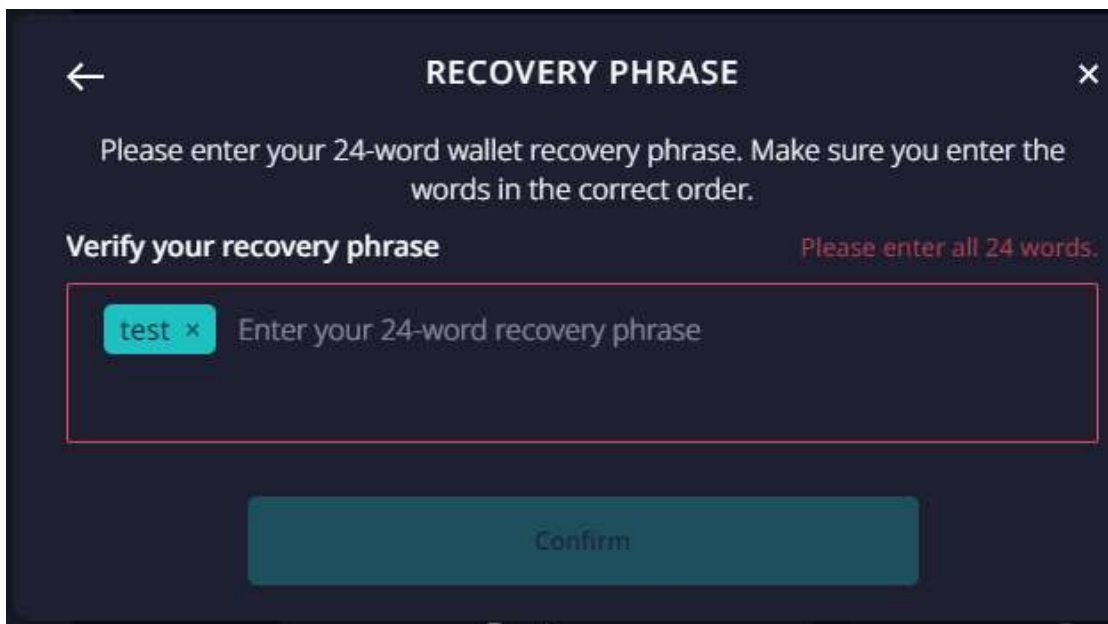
← RECOVERY PHRASE ×

Please enter your 24-word wallet recovery phrase. Make sure you enter the words in the correct order.

Verify your recovery phrase

Please enter all 24 words.

test ×

Enter your 24-word recovery phrase

Confirm